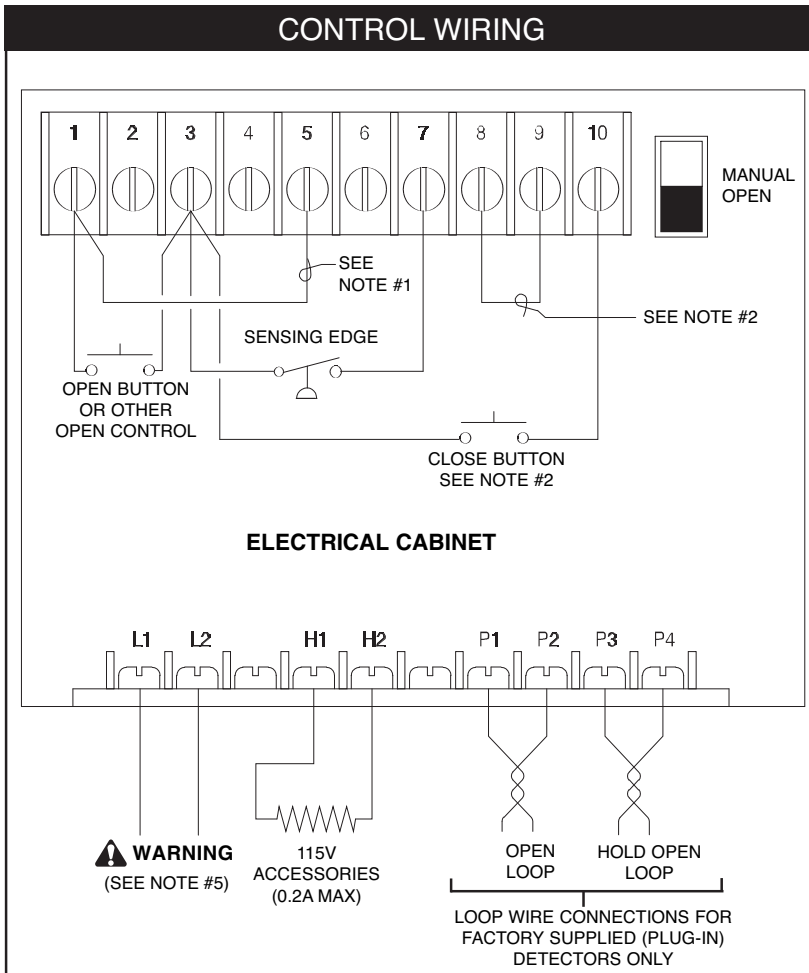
CONTROL WIRING

1 2 3 4 5 6 7 8 9 10

MANUAL OPEN

SEE NOTE #1

SEE NOTE #2

SENSING EDGE

OPEN BUTTON OR OTHER OPEN CONTROL

CLOSE BUTTON SEE NOTE #2

ELECTRICAL CABINET

L1 L2 H1 H2 P1 P2 P3 P4

WARNING (SEE NOTE #5)

115V ACCESSORIES (0.2A MAX)

OPEN LOOP

HOLD OPEN LOOP

LOOP WIRE CONNECTIONS FOR FACTORY SUPPLIED (PLUG-IN) DETECTORS ONLY